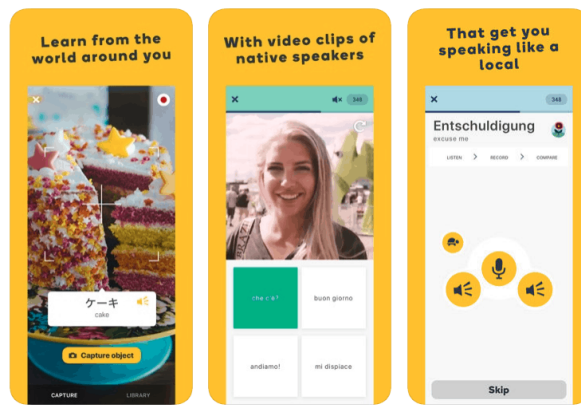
Learn from the world around you

ケーキ
cake

Capture object

CAPTURE LIBRARY

With video clips of native speakers

348

che c'è?

buon giorno

andiamo!

mi dispiace

That get you speaking like a local

348

Entschuldigung
excuse me

LISTEN RECORD COMPARE

Skip